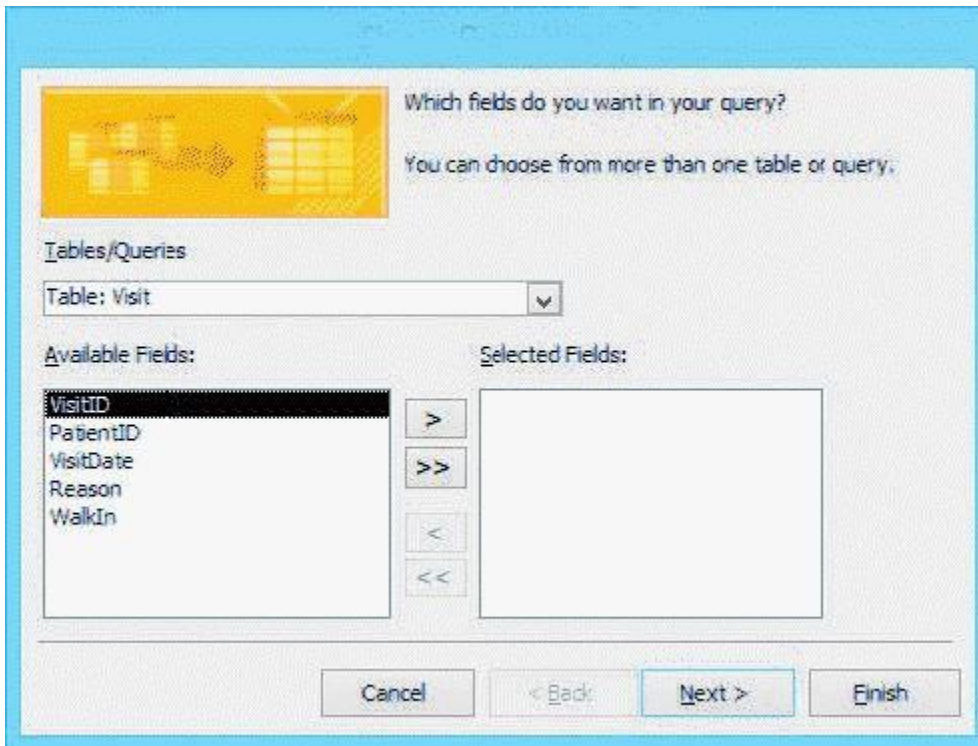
Which fields do you want in your query?

You can choose from more than one table or query.

Tables/Queries

Table: Visit

Available Fields:

VisitID
PatientID
VisitDate
Reason
WalkIn

>
>>
<
<<

Selected Fields:

Cancel

< Back

Next >

Finish